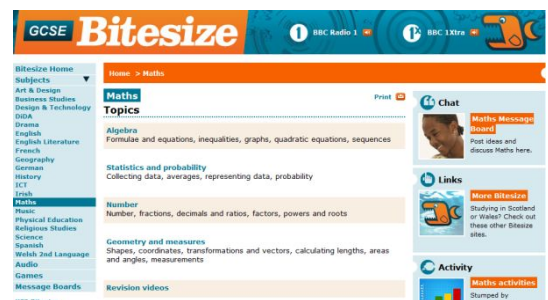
GCSE Bitesize

BBC Radio 1

BBC 1Xtra

Bitesize Home
Subjects
Art & Design
Business Studies
Design & Technology
DiDA
Drama
English
English Literature
French
Geography
German
History
ICT
Irish
Maths
Music
Physical Education
Religious Studies
Science
Spanish
Welsh 2nd Language
Audio
Games
Message Boards

Home > Maths

Maths

Print

Topics

Algebra
Formulae and equations, inequalities, graphs, quadratic equations, sequences

Statistics and probability
Collecting data, averages, representing data, probability

Number
Number, fractions, decimals and ratios, factors, powers and roots

Geometry and measures
Shapes, coordinates, transformations and vectors, calculating lengths, areas and angles, measurements

Revision videos

Chat
Maths Message Board
Post ideas and discuss Maths here.

Links
More Bitesize
Studying in Scotland or Wales? Check out these other Bitesize sites.

Activity
Maths activities
Stumped by